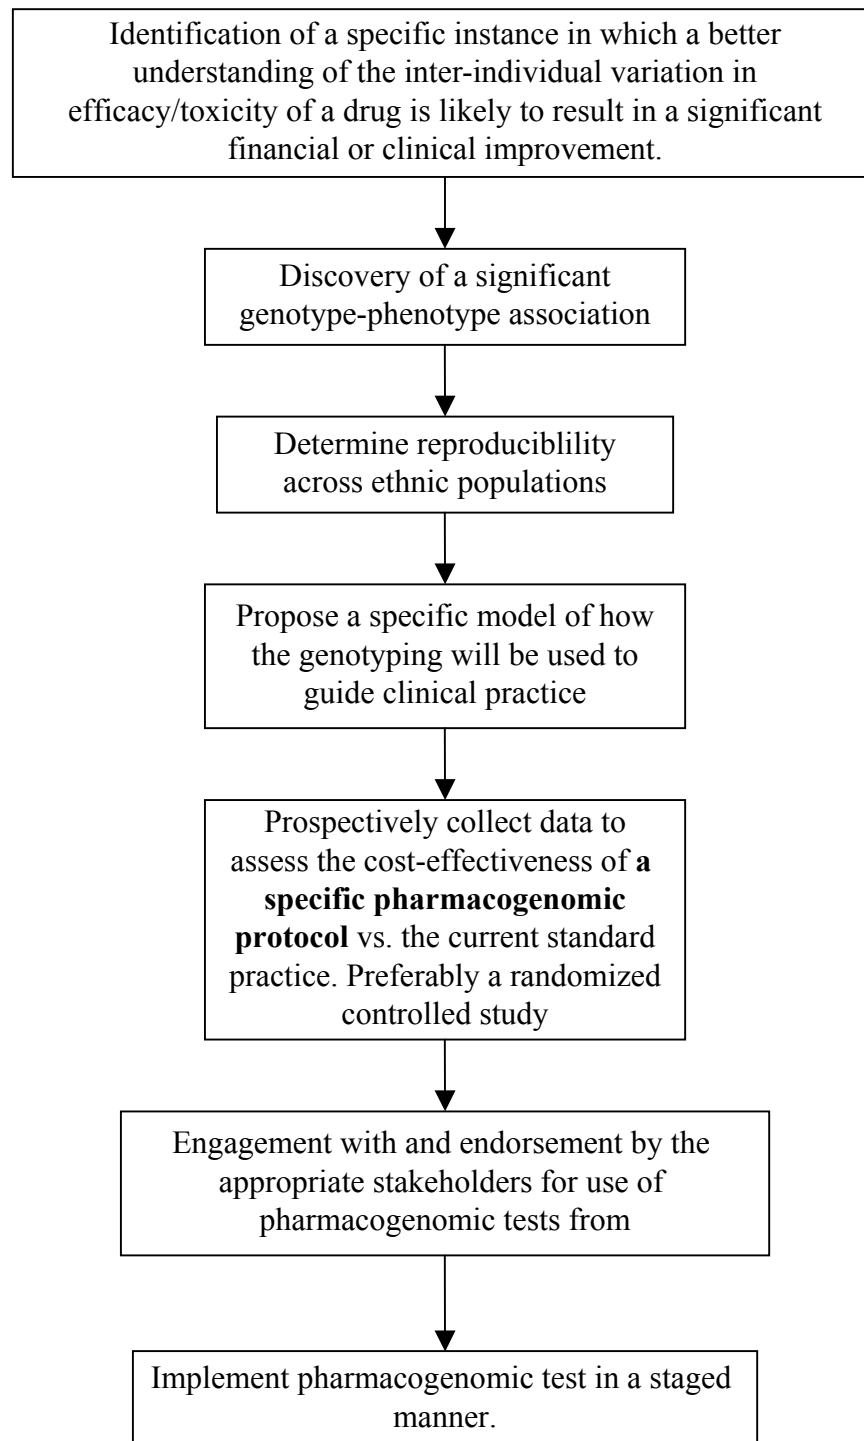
Identification of a specific instance in which a better understanding of the inter-individual variation in efficacy/toxicity of a drug is likely to result in a significant financial or clinical improvement.

Discovery of a significant genotype-phenotype association

Determine reproduciblility across ethnic populations

Propose a specific model of how the genotyping will be used to guide clinical practice

Prospectively collect data to assess the cost-effectiveness of **a specific pharmacogenomic protocol** vs. the current standard practice. Preferably a randomized controlled study

Engagement with and endorsement by the appropriate stakeholders for use of pharmacogenomic tests from

Implement pharmacogenomic test in a staged manner.